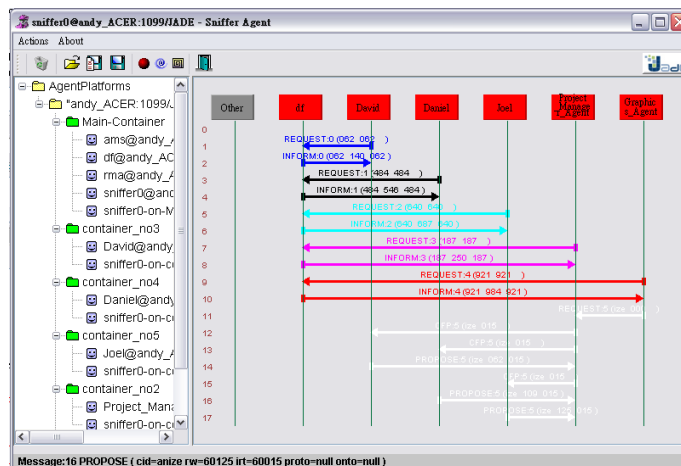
sniffer0@andy_ACER:1099/JADE - Sniffer Agent

Actions About

AgentPlatforms
"andy_ACER:1099/J
Main-Container
ams@andy_
df@andy_AC
rma@andy_
sniffer0@and
sniffer0-on-M
container_no3
David@andy
sniffer0-on-c
container_no4
Daniel@andy
sniffer0-on-c
container_no5
Joel@andy_A
sniffer0-on-c
container_no2
Project_Mana
sniffer0-on-c

Other
df
David
Daniel
Joel
Project_Manager_Agent
Graphics_Agent

0
1 REQUEST:0 (062 062 )
2 INFORM:0 (062 140 062 )
3 REQUEST:1 (484 484 )
4 INFORM:1 (484 546 484 )
5 REQUEST:2 (640 640 )
6 INFORM:2 (640 687 640 )
7 REQUEST:3 (187 187 )
8 INFORM:3 (187 250 187 )
9 REQUEST:4 (921 921 )
10 INFORM:4 (921 984 921 )
11 REQUEST:5 (ize 000 )
12 CFP:5 (ize 015 )
13 CFP:5 (ize 015 )
14 PROPOSE:5 (ize 062 015 )
15 CFP:5 (ize 015 )
16 PROPOSE:5 (ize 109 015 )
17 PROPOSE:5 (ize 125 015 )

Message:16 PROPOSE ( cid=anize rw=60125 irt=60015 proto=null onto=null )